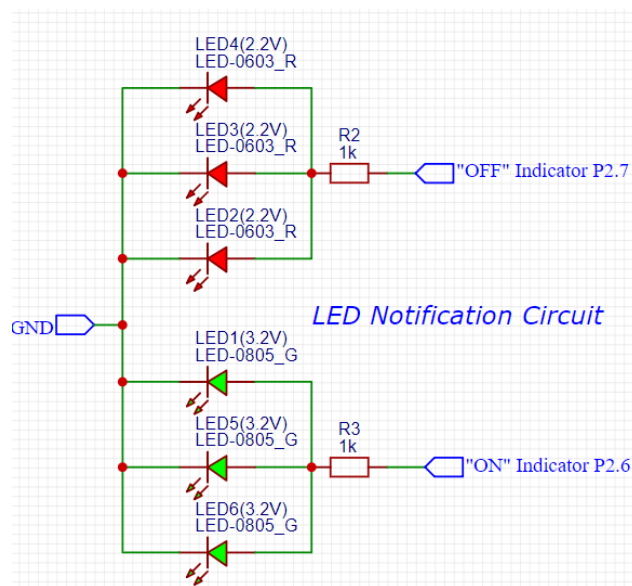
LED4(2.2V)
LED-0603_R

LED3(2.2V)
LED-0603_R

R2
1k

"OFF" Indicator P2.7

LED2(2.2V)
LED-0603_R

GND

LED Notification Circuit

LED1(3.2V)
LED-0805_G

LED5(3.2V)
LED-0805_G

R3
1k

"ON" Indicator P2.6

LED6(3.2V)
LED-0805_G